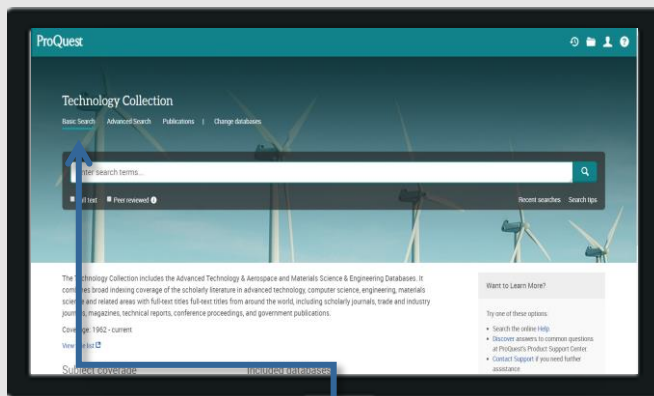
ProQuest

Technology Collection

Basic Search Advanced Search Publications | Change databases

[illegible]nter search terms...

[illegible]ll text Peer reviewed

Recent searches Search tips

The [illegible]echnology Collection includes the Advanced Technology & Aerospace and Materials Science & Engineering Databases. It com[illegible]es broad indexing coverage of the scholarly literature in advanced technology, computer science, engineering, materials scie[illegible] and related areas with full-text titles full-text titles from around the world, including scholarly journals, trade and industry journ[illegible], magazines, technical reports, conference proceedings, and government publications.

Cove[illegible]e: 1962 - current

View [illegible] list

Subject coverage

Included databases

Want to Learn More?

Try one of these options:

Search the online Help
Discover answers to common questions at ProQuest's Product Support Center.
Contact Support if you need further assistance.